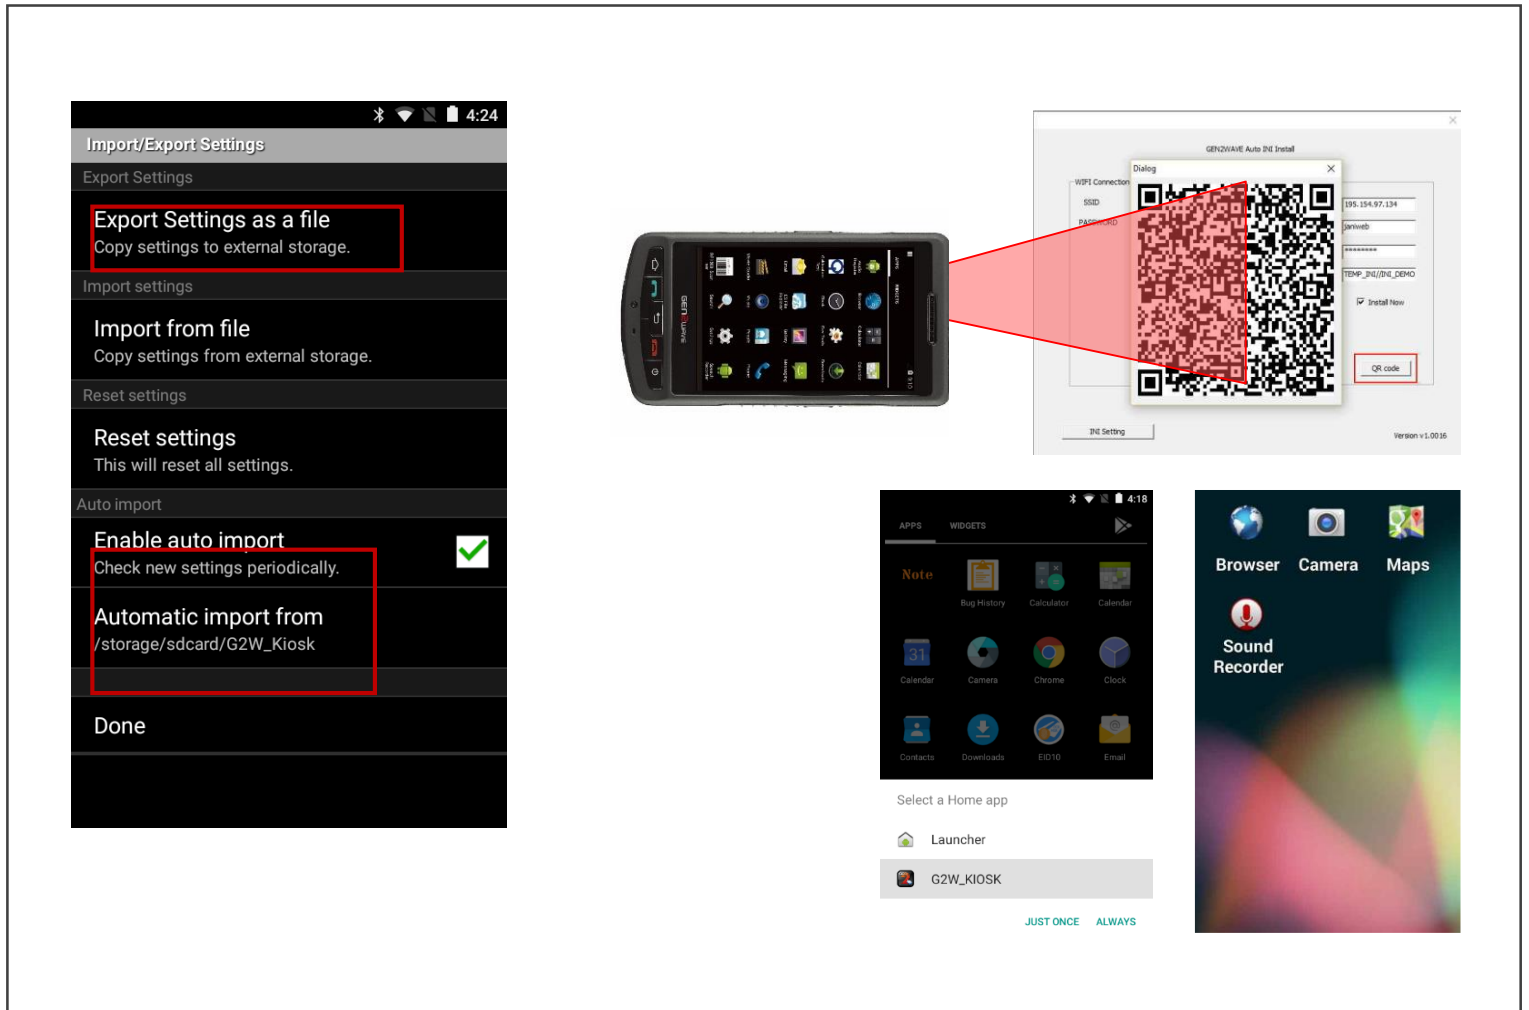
4:24

Import/Export Settings

Export Settings

Export Settings as a file
Copy settings to external storage.

Import settings

Import from file
Copy settings from external storage.

Reset settings

Reset settings
This will reset all settings.

Auto import

Enable auto import
Check new settings periodically.

Automatic import from
/storage/sdcard/G2W_Kiosk

Done

GEN2WAVE

GEN2WAVE Auto INI Install

Dialog

WIFI Connection

SSID

PASSWORD

195.154.97.134

janiweb

********

TEMP_INI//INI_DEMO

Install Now

QR code

INI Setting

Version v1.0016

4:18

APPS WIDGETS

Note

Bug History

Calculator

Calendar

Calendar

Camera

Chrome

Clock

Contacts

Downloads

EID10

Email

Select a Home app

Launcher

G2W_KIOSK

JUST ONCE ALWAYS

Browser

Camera

Maps

Sound Recorder